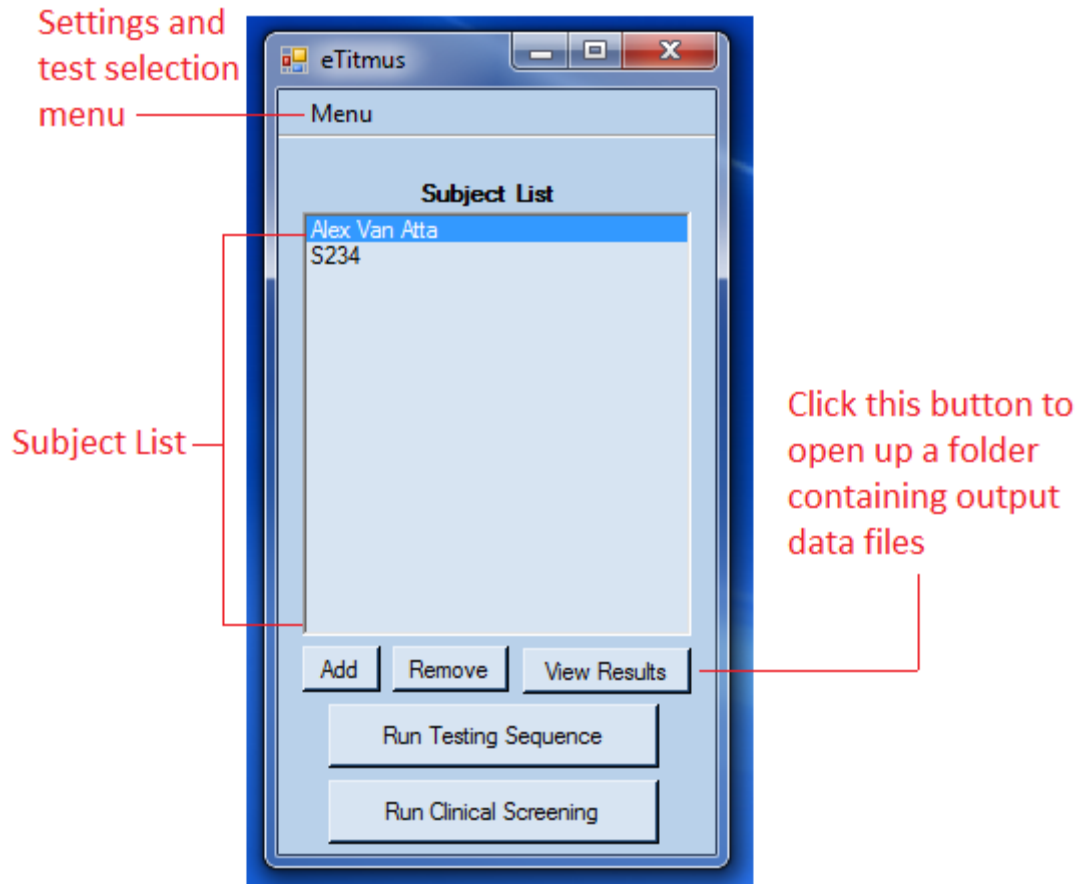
Settings and test selection menu

eTitmus

Menu

Subject List

Alex Van Atta
S234

Subject List

Click this button to open up a folder containing output data files

Add
Remove
View Results
Run Testing Sequence
Run Clinical Screening